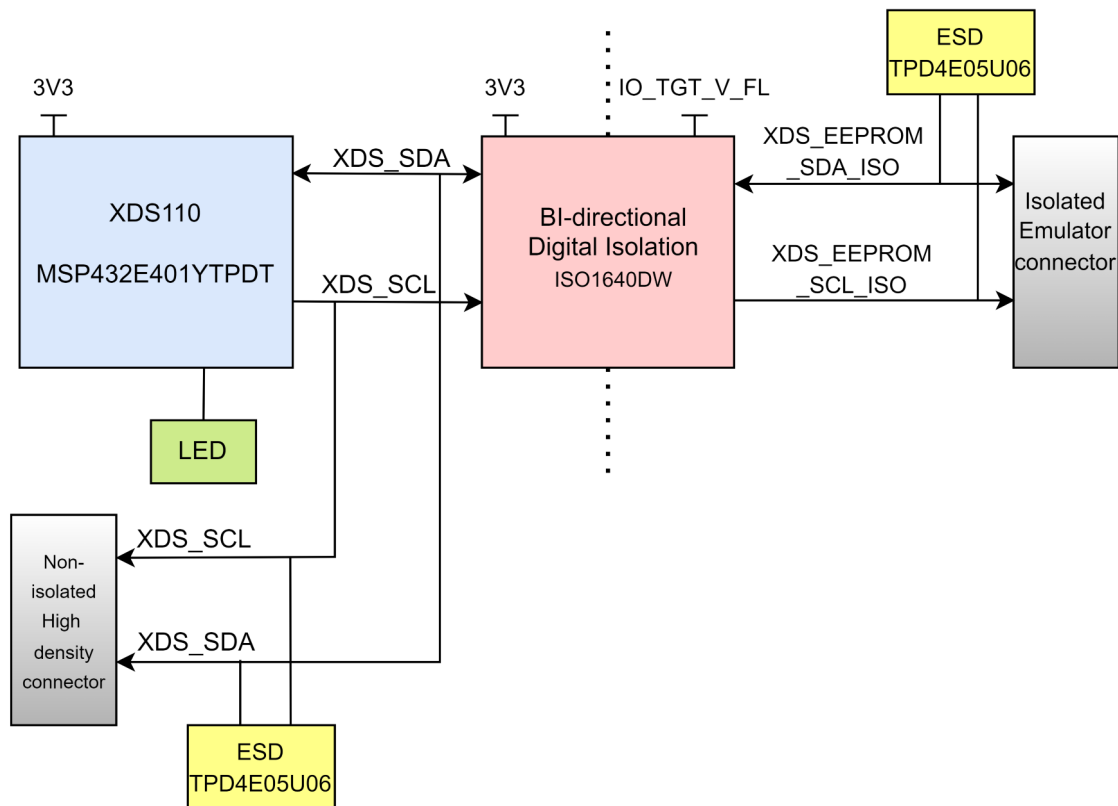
3V3

XDS110

MSP432E401YTPDT

XDS_SDA

XDS_SCL

LED

3V3

IO_TGT_V_FL

BI-directional Digital Isolation
ISO1640DW

ESD
TPD4E05U06

XDS_EEPROM
_SDA_ISO

XDS_EEPROM
_SCL_ISO

Isolated Emulator connector

XDS_SCL

XDS_SDA

Non-isolated High density connector

ESD
TPD4E05U06